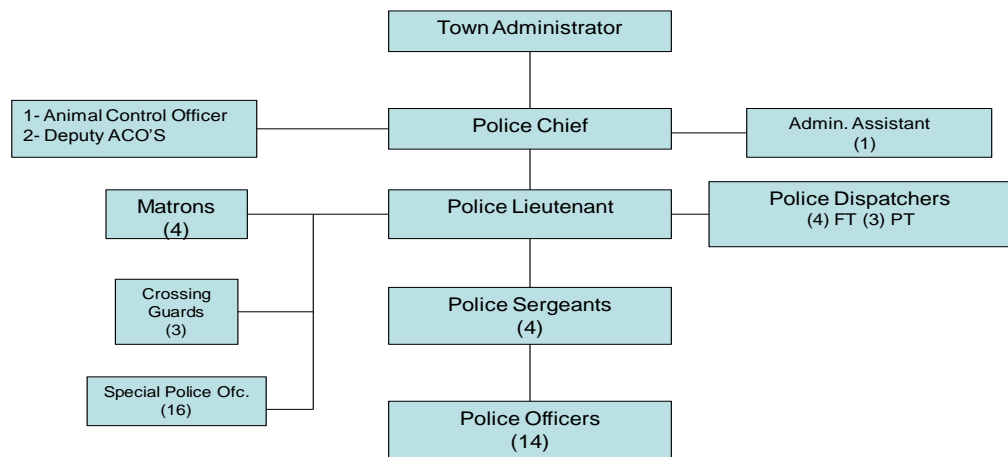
Town Administrator

1- Animal Control Officer
2- Deputy ACO'S

Police Chief

Admin. Assistant
(1)

Matrons
(4)

Police Lieutenant

Police Dispatchers
(4) FT (3) PT

Crossing Guards
(3)

Police Sergeants
(4)

Special Police Ofc.
(16)

Police Officers
(14)